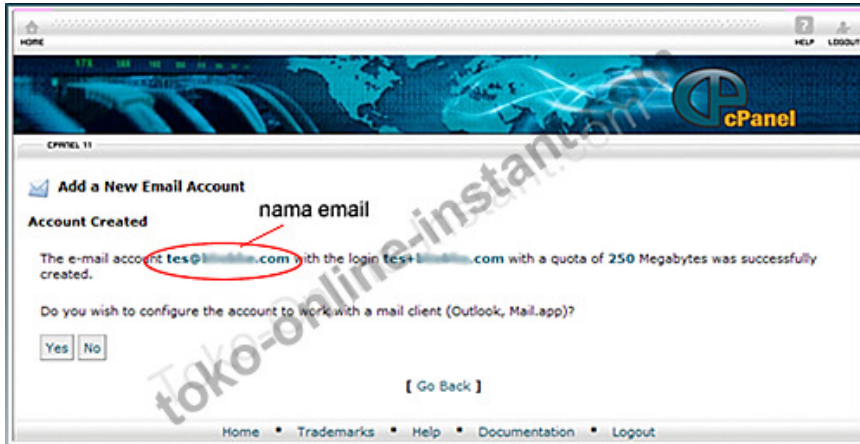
HOME

HELP LOGOUT

cPanel

CPANEL 11

Add a New Email Account

Account Created

nama email

The e-mail account tes@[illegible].com with the login tes+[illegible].com with a quota of 250 Megabytes was successfully created.

Do you wish to configure the account to work with a mail client (Outlook, Mail.app)?

Yes No

[ Go Back ]

Home • Trademarks • Help • Documentation • Logout

toko-online-instant.com